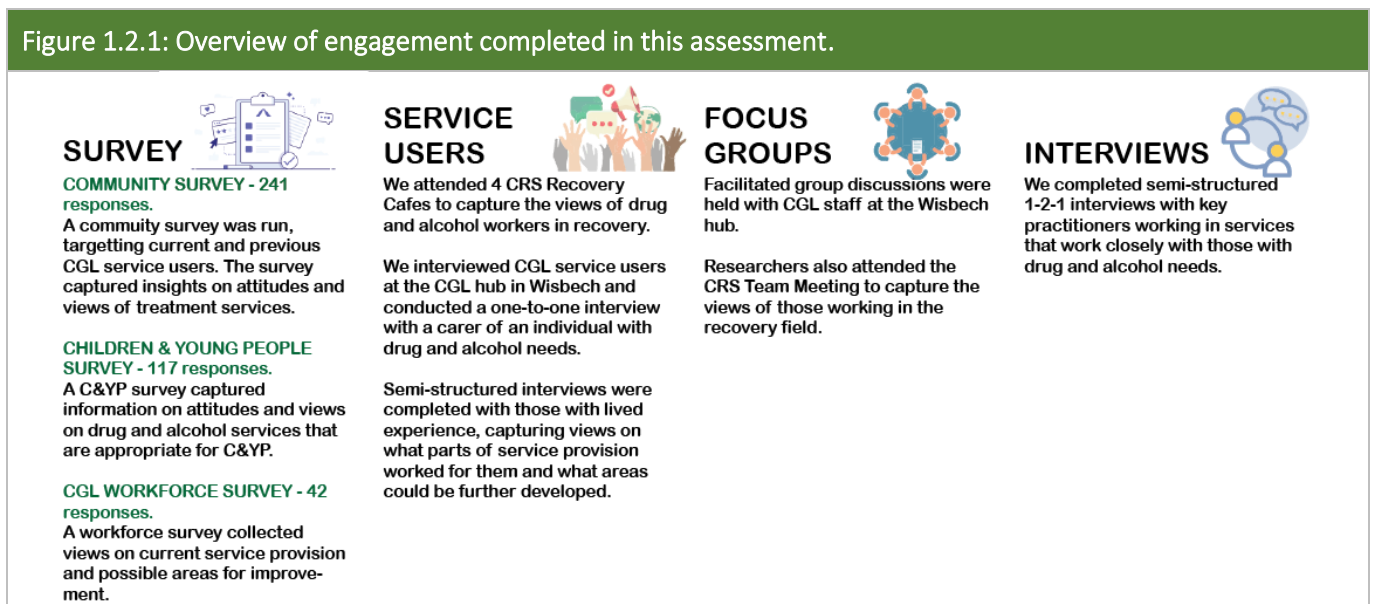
Figure 1.2.1: Overview of engagement completed in this assessment.

SURVEY

COMMUNITY SURVEY - 241 responses.
A commuity survey was run, targetting current and previous CGL service users. The survey captured insights on attitudes and views of treatment services.

CHILDREN & YOUNG PEOPLE SURVEY - 117 responses.
A C&YP survey captured information on attitudes and views on drug and alcohol services that are appropriate for C&YP.

CGL WORKFORCE SURVEY - 42 responses.
A workforce survey collected views on current service provision and possible areas for improvement.

SERVICE USERS

We attended 4 CRS Recovery Cafes to capture the views of drug and alcohol workers in recovery.

We interviewed CGL service users at the CGL hub in Wisbech and conducted a one-to-one interview with a carer of an individual with drug and alcohol needs.

Semi-structured interviews were completed with those with lived experience, capturing views on what parts of service provision worked for them and what areas could be further developed.

FOCUS GROUPS

Facilitated group discussions were held with CGL staff at the Wisbech hub.

Researchers also attended the CRS Team Meeting to capture the views of those working in the recovery field.

INTERVIEWS

We completed semi-structured 1-2-1 interviews with key practitioners working in services that work closely with those with drug and alcohol needs.